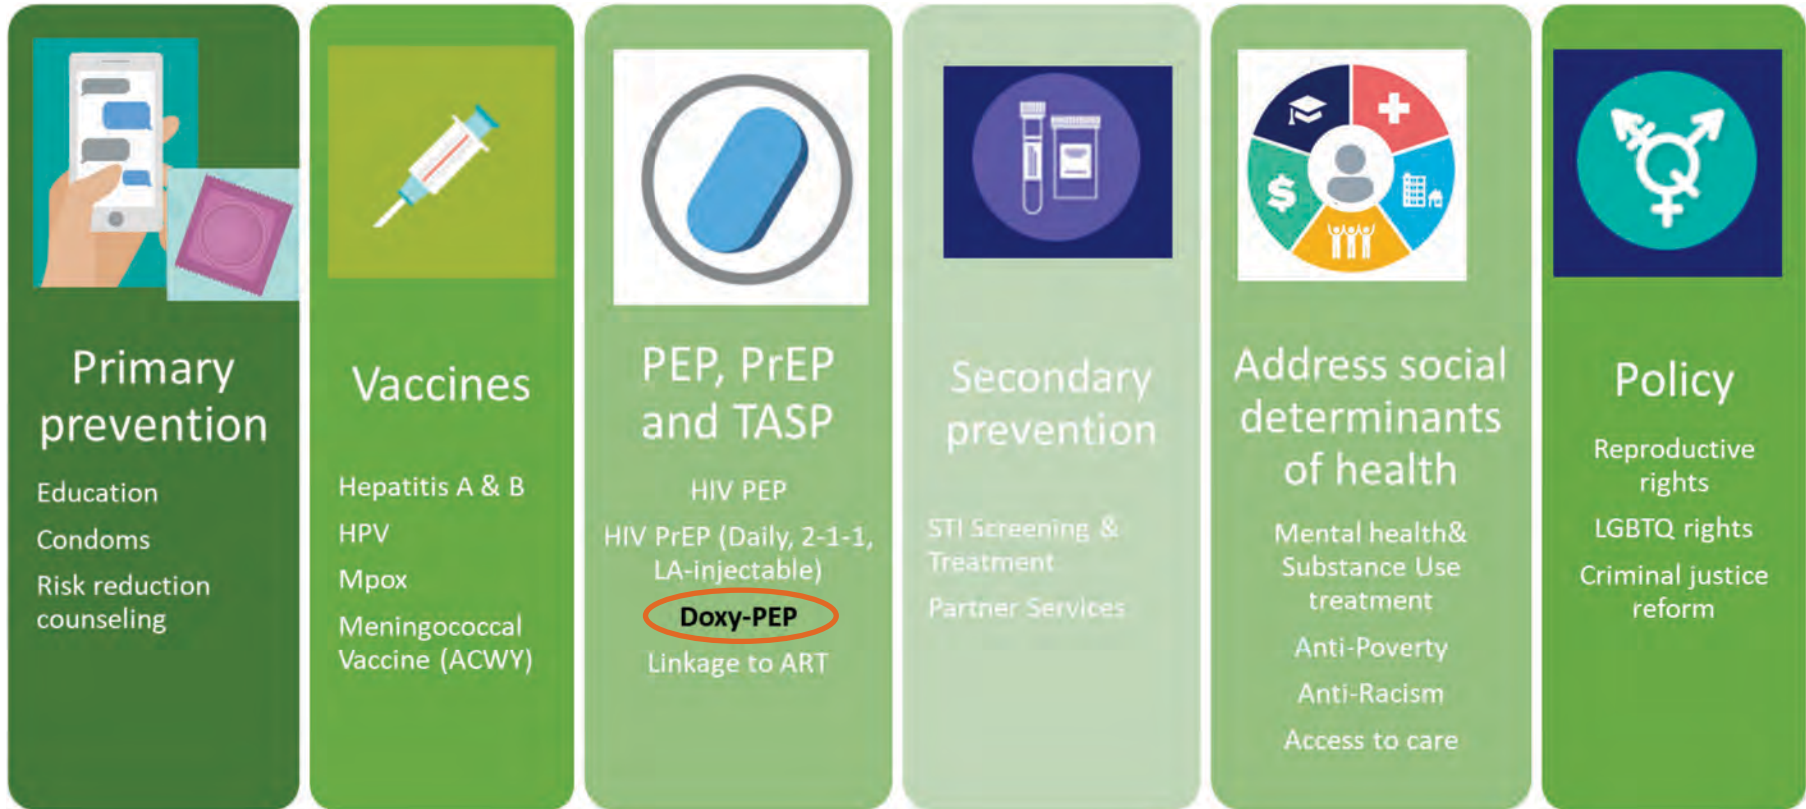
Primary prevention

Education

Condoms

Risk reduction counseling

Vaccines

Hepatitis A & B

HPV

Mpox

Meningococcal Vaccine (ACWY)

PEP, PrEP and TASP

HIV PEP

HIV PrEP (Daily, 2-1-1, LA-injectable)

Doxy-PEP

Linkage to ART

Secondary prevention

STI Screening & Treatment

Partner Services

Address social determinants of health

Mental health& Substance Use treatment

Anti-Poverty

Anti-Racism

Access to care

Policy

Reproductive rights

LGBTQ rights

Criminal justice reform